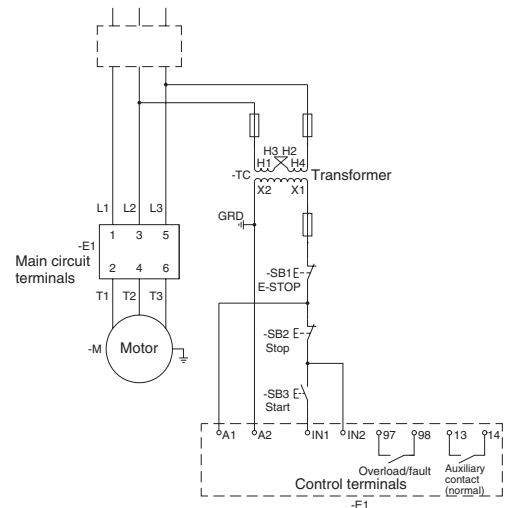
H3 H2
H1 H4
-TC
X2 X1
Transformer

L1 L2 L3
-E1
1 3 5
Main circuit terminals
2 4 6
T1 T2 T3

GRD

-SB1
E-STOP

-SB2
Stop

-M
Motor

-SB3
Start

A1 A2 IN1 IN2 97 98 13 14
Overload/fault
Auxiliary contact (normal)
Control terminals
-F1